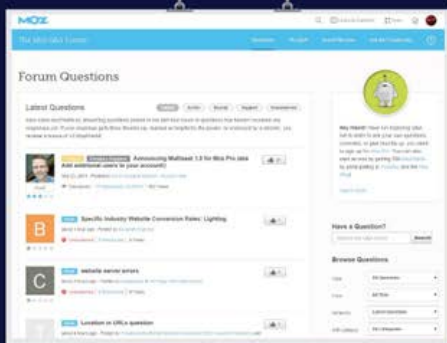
MOZ

The Moz Q&A Forum

Forum Questions

Latest Questions

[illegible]

Announcing Multiseat 1.0 for Moz Pro aka Add additional users in your account!

B

Specific Industry Website Conversion Rates: Lighting

C

website server errors

Location or URLs question

Have a Question?

Search

Browse Questions